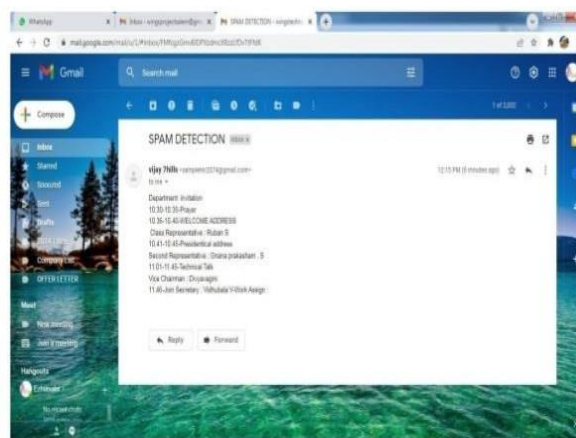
WhatsApp
Inbox - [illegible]
SPAM DETECTION - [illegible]

mail.google.com/mail/u/1/#inbox/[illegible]

Gmail
Search mail

Compose
Inbox
Starred
Snoozed
Sent
Drafts
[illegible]
Company List
OFFER LETTER

Meet
New meeting
Join a meeting

Hangouts
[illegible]
No recent chats
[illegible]

1 of 2,000

SPAM DETECTION Inbox x

vijay 7hills <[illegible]@gmail.com>
to me
12:13 PM (0 minutes ago)

Department invitation
10.30-10.35-Prayer
10.35-10.40-WELCOME ADDRESS
Class Representative : Rubán S
10.41-10.45-Presidential address
Second Representative : Dhana prakashan . S
11.01-11.45-Technical Talk
Vice Chairman : Divyaragini
11.46-Join Secretary : Vethubala V-Work Assign

Reply
Forward